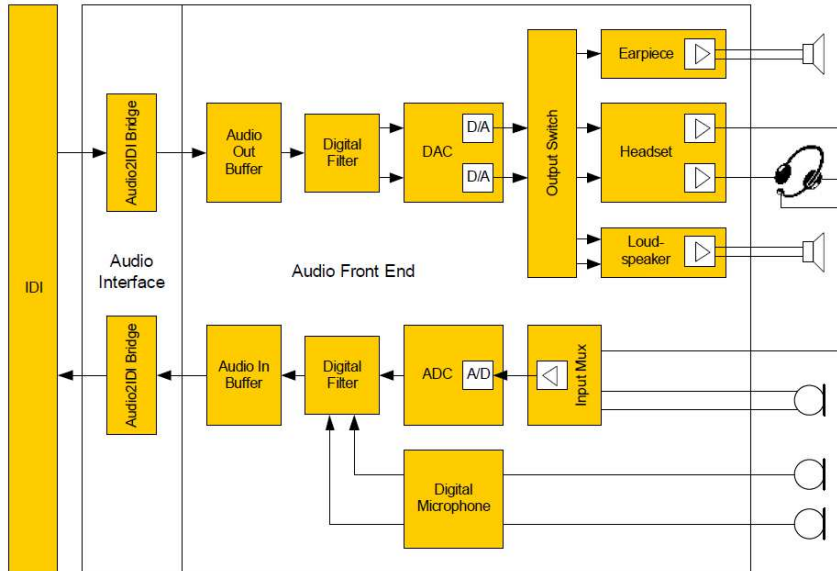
IDI

Audio2IDI Bridge

Audio Interface

Audio2IDI Bridge

Audio Out Buffer

Digital Filter

DAC

D/A

D/A

Output Switch

Earpiece

Headset

Loud-speaker

Audio Front End

Audio In Buffer

Digital Filter

ADC

A/D

Input Mux

Digital Microphone